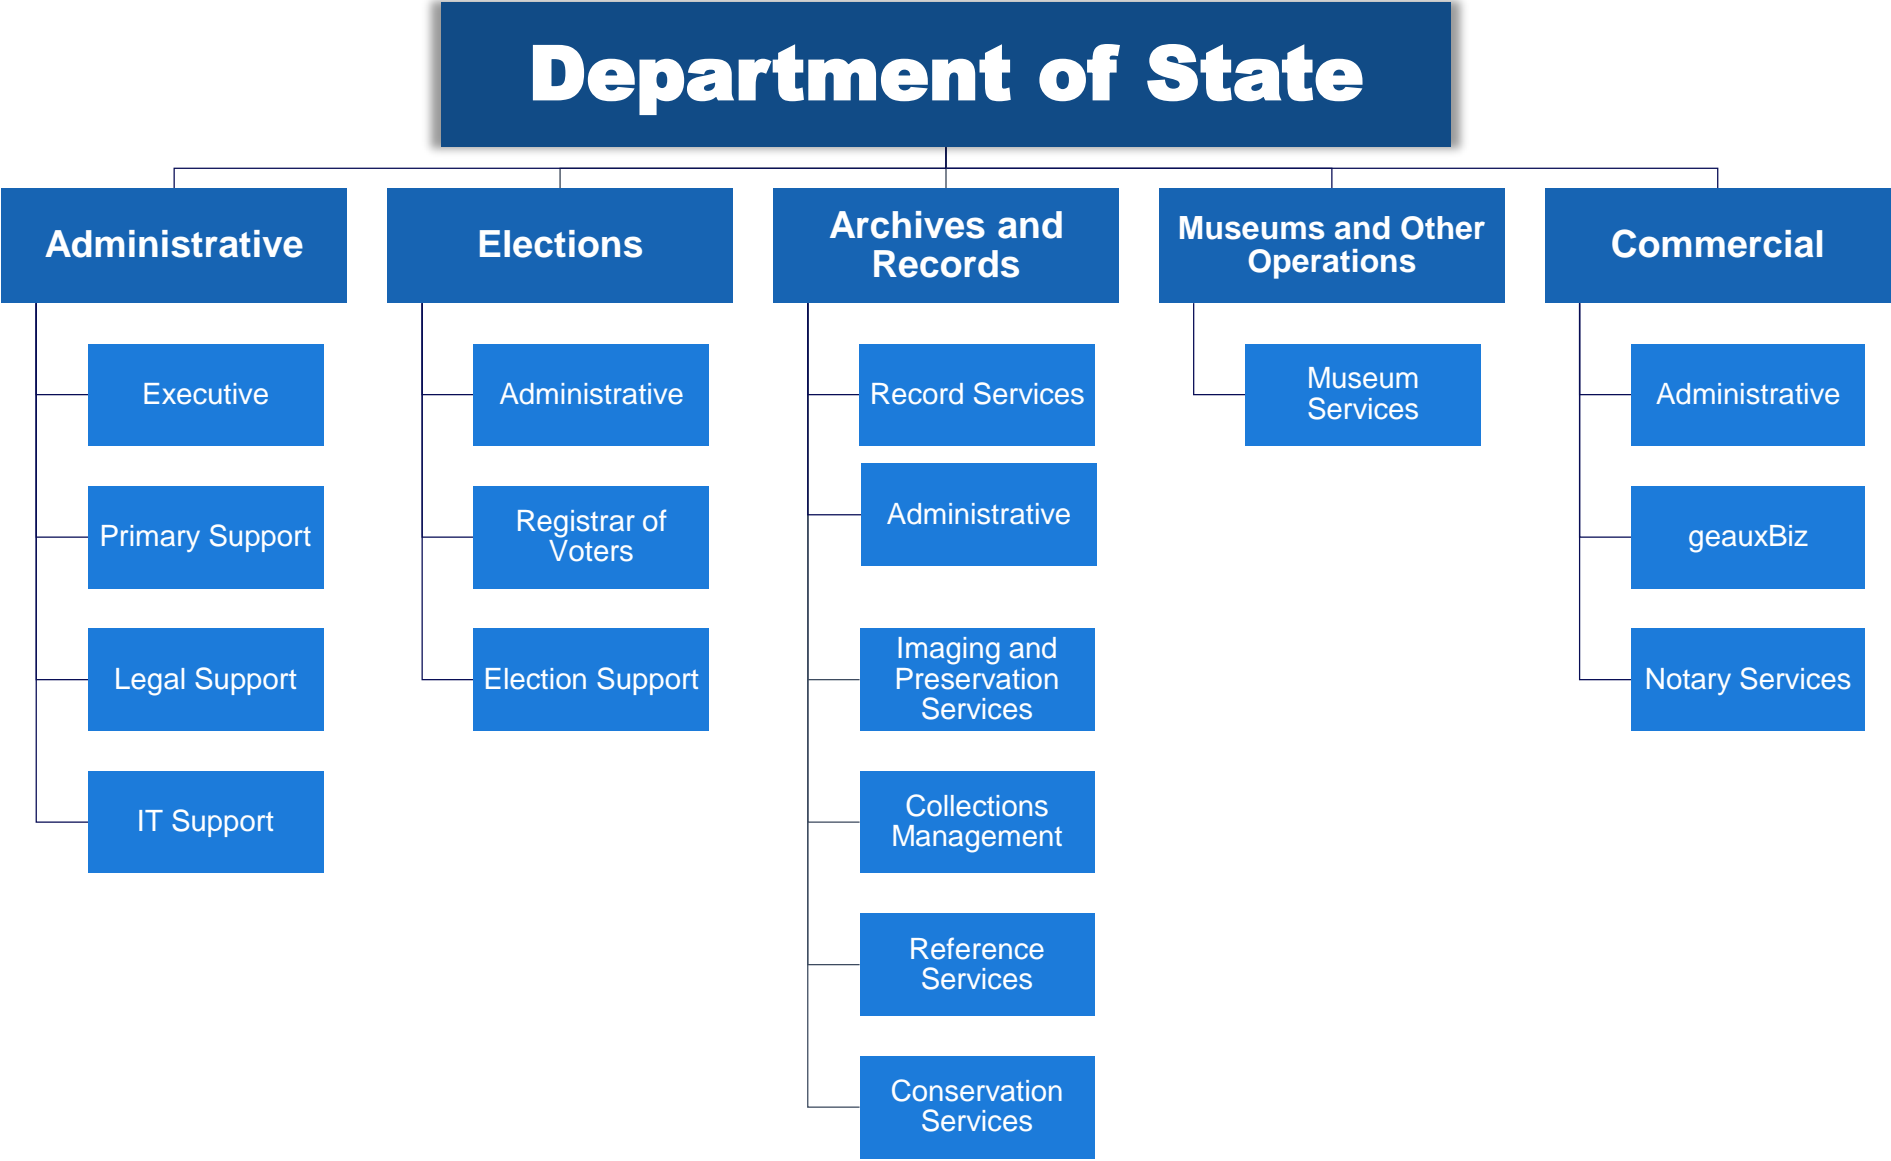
Department of State

Administrative

Executive

Primary Support

Legal Support

IT Support

Elections

Administrative

Registrar of Voters

Election Support

Archives and Records

Record Services

Administrative

Imaging and Preservation Services

Collections Management

Reference Services

Conservation Services

Museums and Other Operations

Museum Services

Commercial

Administrative

geauxBiz

Notary Services